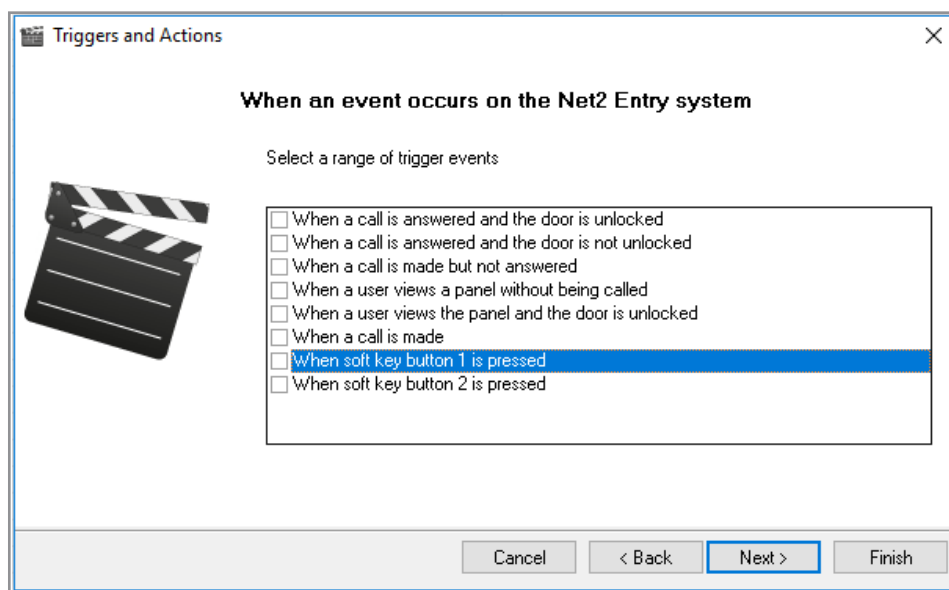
Triggers and Actions

When an event occurs on the Net2 Entry system

Select a range of trigger events

When a call is answered and the door is unlocked
When a call is answered and the door is not unlocked
When a call is made but not answered
When a user views a panel without being called
When a user views the panel and the door is unlocked
When a call is made
When soft key button 1 is pressed
When soft key button 2 is pressed

Cancel
< Back
Next >
Finish